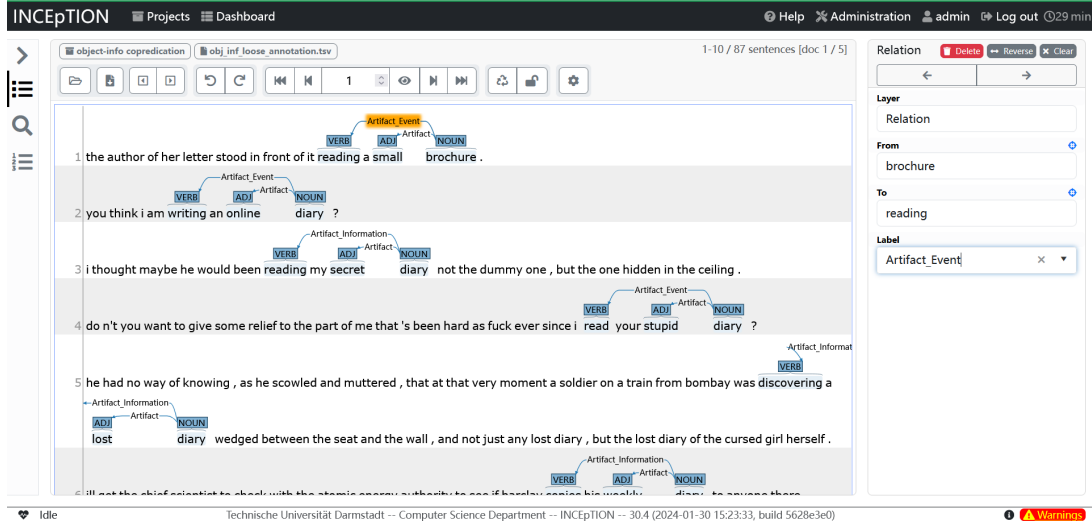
INCEpTION Projects Dashboard Help Administration admin Log out 29 min

object-info copredication obj_inf_loose_annotation.tsv 1-10 / 87 sentences [doc 1 / 5]

1

Artifact_Event
Artifact
VERB ADJ NOUN
1 the author of her letter stood in front of it reading a small brochure .

Artifact_Event
Artifact
VERB ADJ NOUN
2 you think i am writing an online diary ?

Artifact_Information
Artifact
VERB ADJ NOUN
3 i thought maybe he would been reading my secret diary not the dummy one , but the one hidden in the ceiling .

Artifact_Event
Artifact
VERB ADJ NOUN
4 do n't you want to give some relief to the part of me that 's been hard as fuck ever since i read your stupid diary ?

Artifact_Informat
VERB
5 he had no way of knowing , as he scowled and muttered , that at that very moment a soldier on a train from bombay was discovering a
Artifact_Information
Artifact
ADJ NOUN
lost diary wedged between the seat and the wall , and not just any lost diary , but the lost diary of the cursed girl herself .

Artifact_Information
Artifact
VERB ADJ NOUN
6 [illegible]

Relation Delete Reverse Clear
Layer
Relation
From
brochure
To
reading
Label
Artifact_Event

Idle Technische Universität Darmstadt -- Computer Science Department -- INCEpTION -- 30.4 (2024-01-30 15:23:33, build 5628e3e0) Warnings